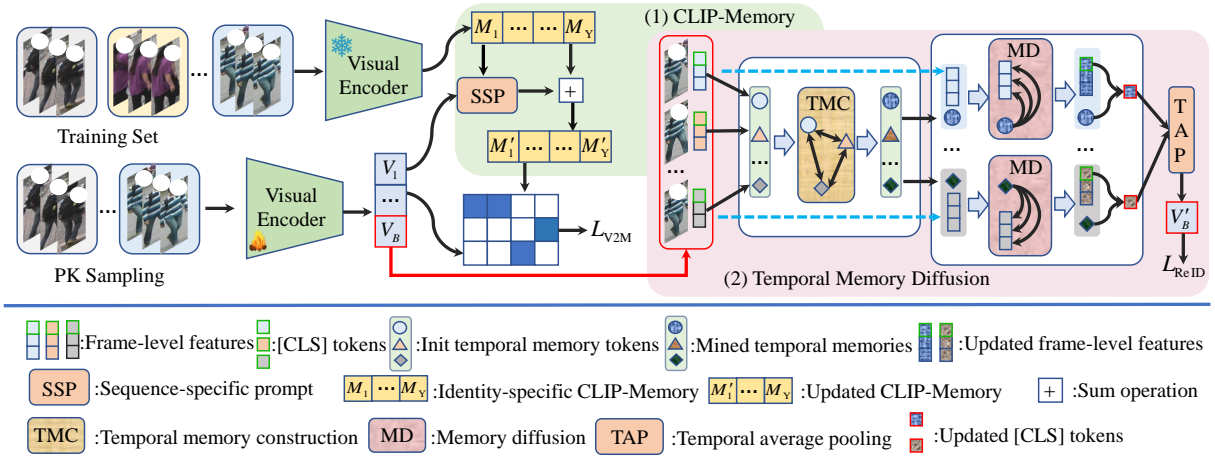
(1) CLIP-Memory

Training Set

Visual Encoder

$M_1$ ··· $M_Y$

SSP

+

$M'_1$ ··· $M'_Y$

PK Sampling

Visual Encoder

$V_1$

···

$V_B$

$L_{V2M}$

TMC

MD

MD

TAP

$V'_B$

$L_{ReID}$

(2) Temporal Memory Diffusion

:Frame-level features :[CLS] tokens :Init temporal memory tokens :Mined temporal memories :Updated frame-level features

SSP :Sequence-specific prompt $M_1$ ··· $M_Y$ :Identity-specific CLIP-Memory $M'_1$ ··· $M'_Y$ :Updated CLIP-Memory + :Sum operation

TMC :Temporal memory construction MD :Memory diffusion TAP :Temporal average pooling :Updated [CLS] tokens